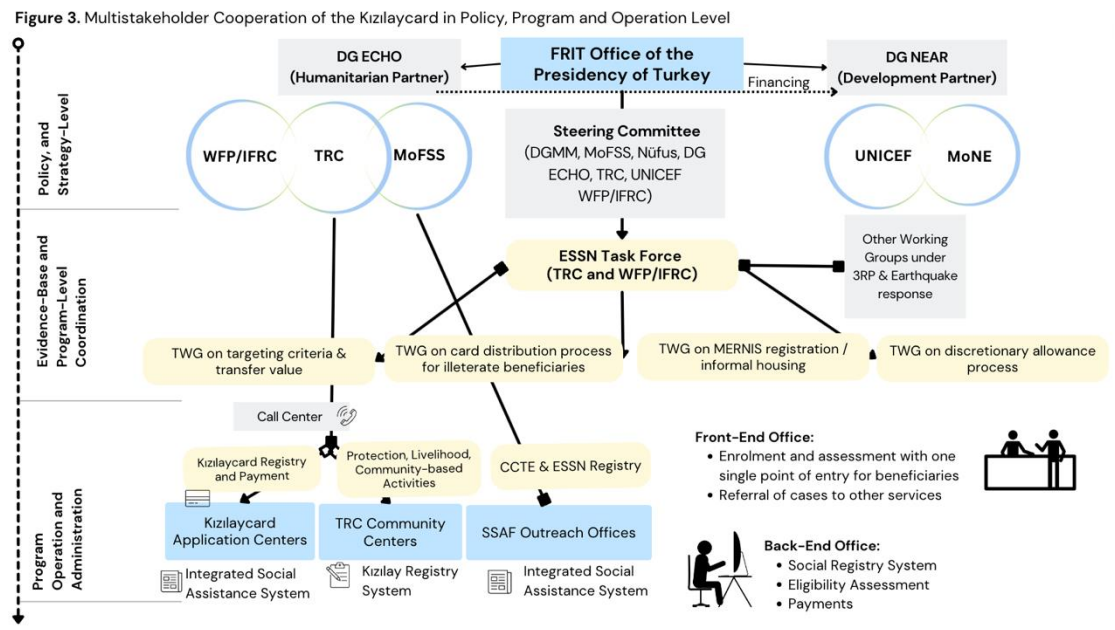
**Figure 3.** Multistakeholder Cooperation of the Kızılaycard in Policy, Program and Operation Level

Policy, and Strategy-Level

DG ECHO (Humanitarian Partner)

FRIT Office of the Presidency of Turkey

DG NEAR (Development Partner)

Financing

WFP/IFRC

TRC

MoFSS

Steering Committee (DGMM, MoFSS, Nüfus, DG ECHO, TRC, UNICEF WFP/IFRC)

UNICEF

MoNE

Evidence-Base and Program-Level Coordination

ESSN Task Force (TRC and WFP/IFRC)

Other Working Groups under 3RP & Earthquake response

TWG on targeting criteria & transfer value

TWG on card distribution process for illeterate beneficiaries

TWG on MERNIS registration / informal housing

TWG on discretionary allowance process

Program Operation and Administration

Call Center

Kızılaycard Registry and Payment

Protection, Livelihood, Community-based Activities

CCTE & ESSN Registry

Kızılaycard Application Centers

TRC Community Centers

SSAF Outreach Offices

Integrated Social Assistance System

Kızılay Registry System

Integrated Social Assistance System

Front-End Office:
• Enrolment and assessment with one single point of entry for beneficiaries
• Referral of cases to other services

Back-End Office:
• Social Registry System
• Eligibility Assessment
• Payments